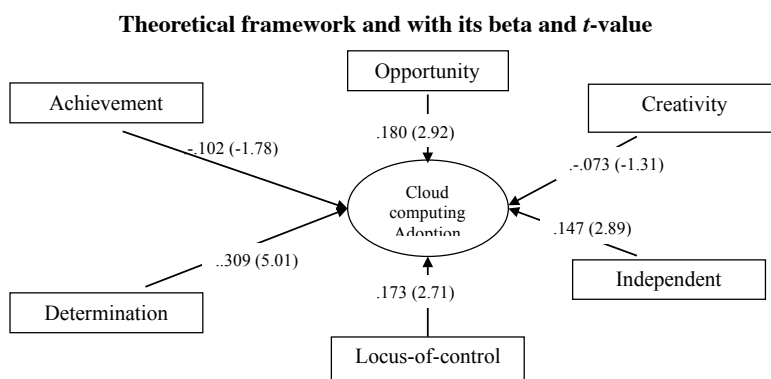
**Theoretical framework and with its beta and *t*-value**

Opportunity

Achievement

Creativity

.180 (2.92)

-.102 (-1.78)

.-.073 (-1.31)

Cloud computing Adoption

.147 (2.89)

..309 (5.01)

Independent

.173 (2.71)

Determination

Locus-of-control